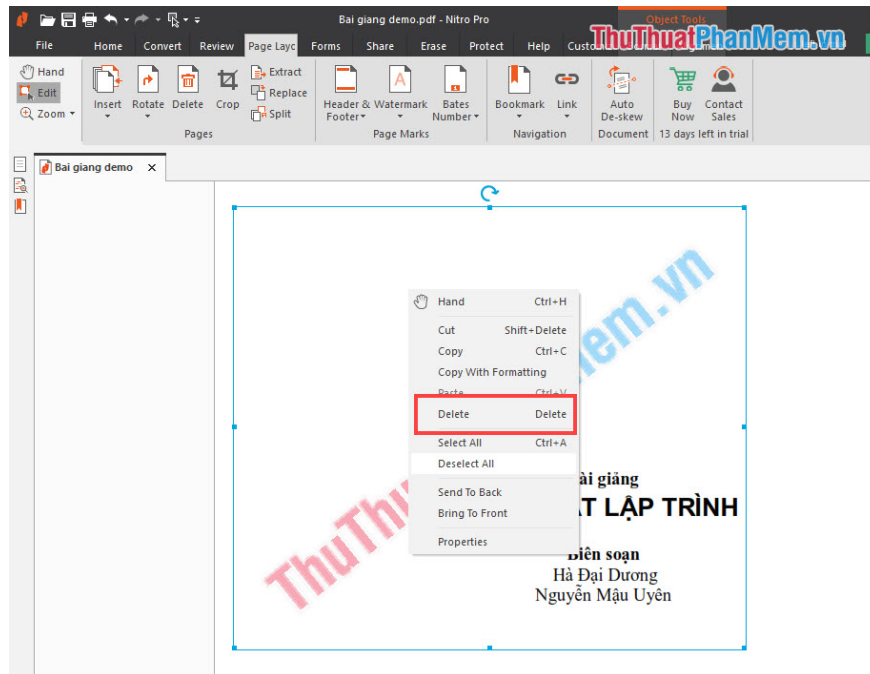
Bai giang demo.pdf - Nitro Pro

Object Tools

ThuThuatPhanMem.vn

File Home Convert Review Page Layo Forms Share Erase Protect Help Custo

Hand
Edit
Zoom

Insert Rotate Delete Crop
Extract
Replace
Split
Pages

Header & Footer Watermark Bates Number
Page Marks

Bookmark Link
Navigation

Auto De-skew
Document

Buy Now Contact Sales
13 days left in trial

Bai giang demo ×

Hand Ctrl+H
Cut Shift+Delete
Copy Ctrl+C
Copy With Formatting
Paste Ctrl+V
Delete Delete
Select All Ctrl+A
Deselect All
Send To Back
Bring To Front
Properties

ThuThuatPhanMem.vn

ài giảng
AT LẬP TRÌNH
Biên soạn
Hà Đại Dương
Nguyễn Mậu Uyên